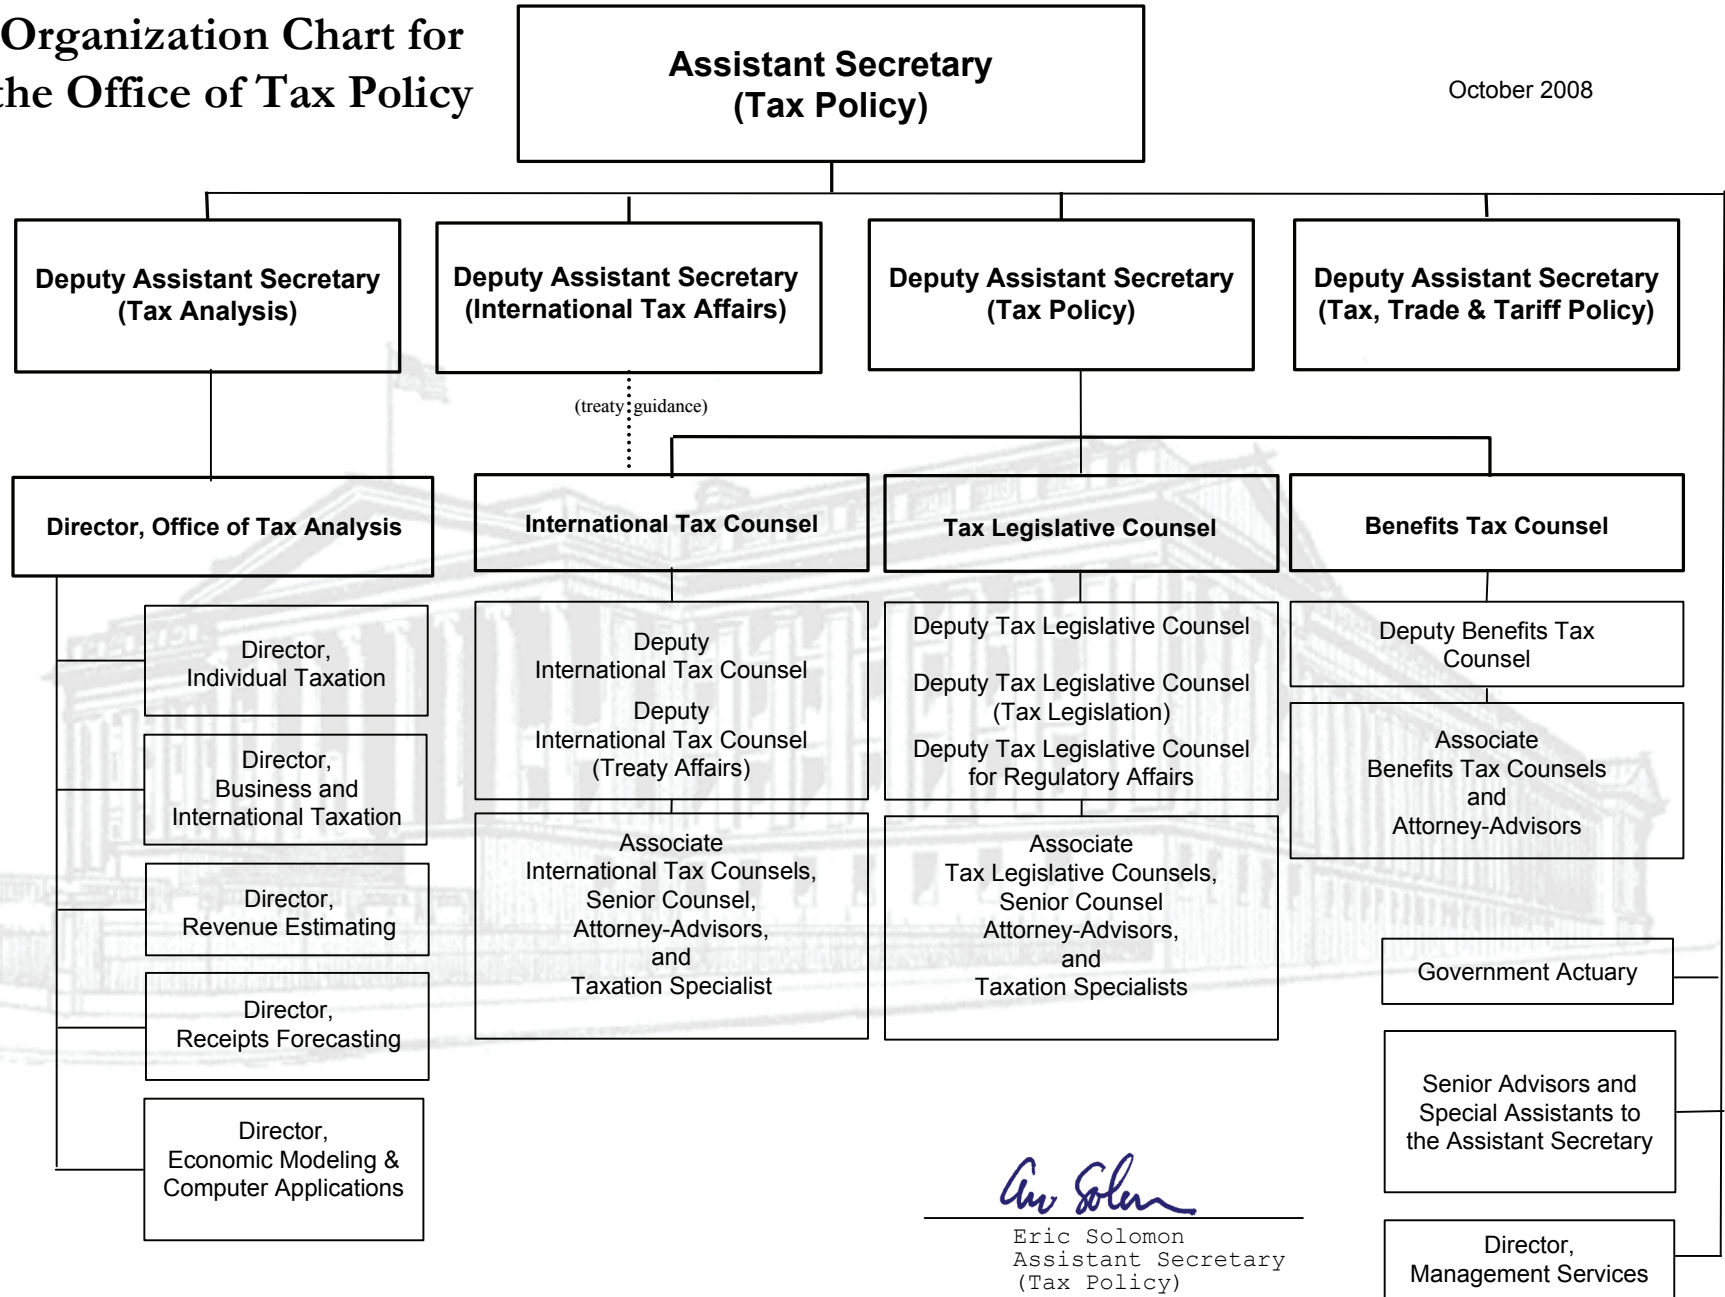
Organization Chart for the Office of Tax Policy

Assistant Secretary
(Tax Policy)

October 2008

Deputy Assistant Secretary
(Tax Analysis)

Deputy Assistant Secretary
(International Tax Affairs)

Deputy Assistant Secretary
(Tax Policy)

Deputy Assistant Secretary
(Tax, Trade & Tariff Policy)

(treaty guidance)

Director, Office of Tax Analysis

Director,
Individual Taxation

Director,
Business and
International Taxation

Director,
Revenue Estimating

Director,
Receipts Forecasting

Director,
Economic Modeling &
Computer Applications

International Tax Counsel

Deputy
International Tax Counsel

Deputy
International Tax Counsel
(Treaty Affairs)

Associate
International Tax Counsels,
Senior Counsel,
Attorney-Advisors,
and
Taxation Specialist

Tax Legislative Counsel

Deputy Tax Legislative Counsel

Deputy Tax Legislative Counsel
(Tax Legislation)

Deputy Tax Legislative Counsel
for Regulatory Affairs

Associate
Tax Legislative Counsels,
Senior Counsel
Attorney-Advisors,
and
Taxation Specialists

Benefits Tax Counsel

Deputy Benefits Tax
Counsel

Associate
Benefits Tax Counsels
and
Attorney-Advisors

Government Actuary

Senior Advisors and
Special Assistants to
the Assistant Secretary

Director,
Management Services

Eric Solomon
Eric Solomon
Assistant Secretary
(Tax Policy)